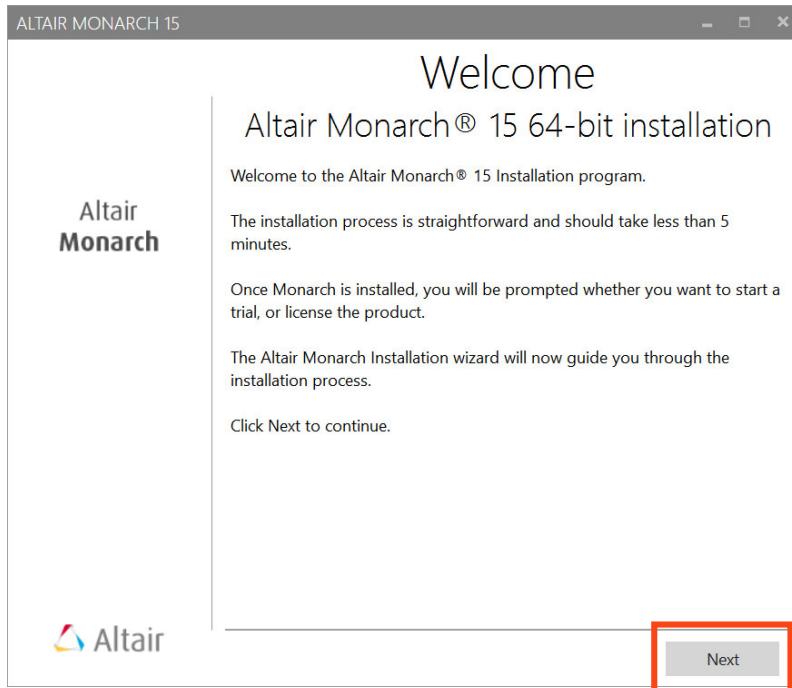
ALTAIR MONARCH 15

Welcome

Altair Monarch® 15 64-bit installation

Altair
Monarch

Welcome to the Altair Monarch® 15 Installation program.

The installation process is straightforward and should take less than 5 minutes.

Once Monarch is installed, you will be prompted whether you want to start a trial, or license the product.

The Altair Monarch Installation wizard will now guide you through the installation process.

Click Next to continue.

Altair

Next